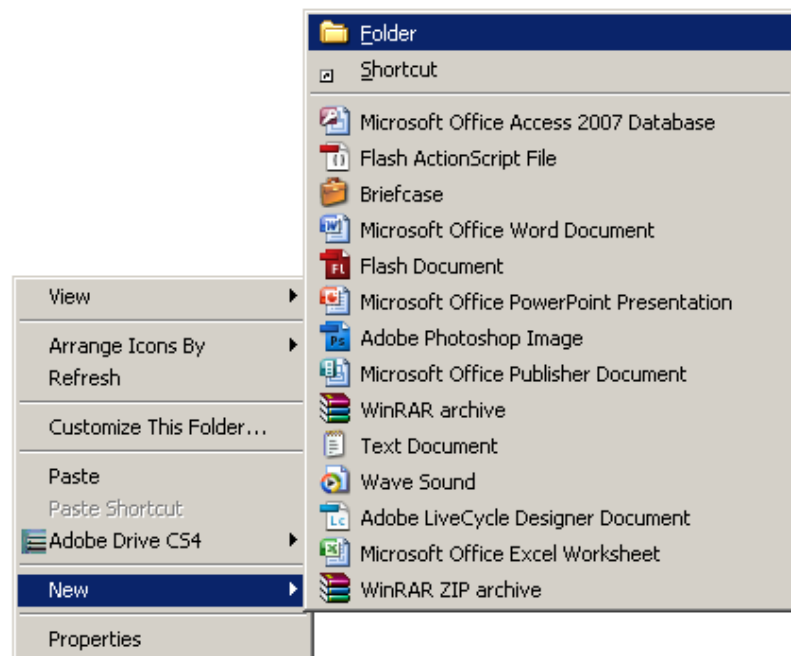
View
Arrange Icons By
Refresh
Customize This Folder...
Paste
Paste Shortcut
Adobe Drive CS4
New
Properties

Folder
Shortcut
Microsoft Office Access 2007 Database
Flash ActionScript File
Briefcase
Microsoft Office Word Document
Flash Document
Microsoft Office PowerPoint Presentation
Adobe Photoshop Image
Microsoft Office Publisher Document
WinRAR archive
Text Document
Wave Sound
Adobe LiveCycle Designer Document
Microsoft Office Excel Worksheet
WinRAR ZIP archive